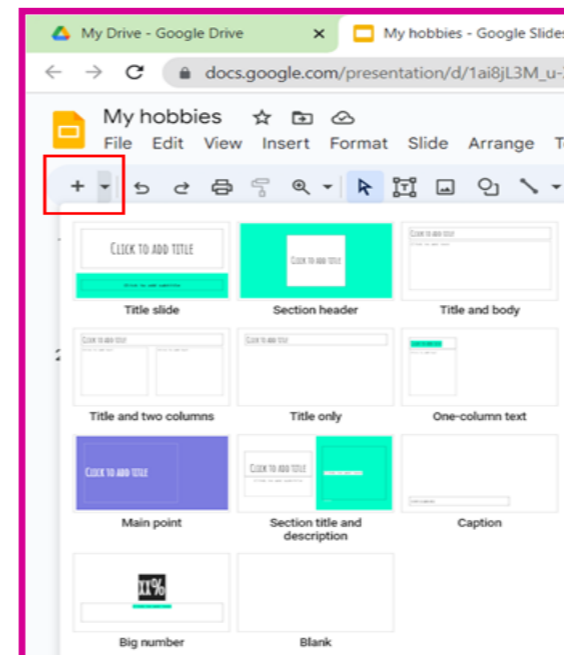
My Drive - Google Drive ×
My hobbies - Google Slides

docs.google.com/presentation/d/1ai8jL3M_u-

My hobbies
File Edit View Insert Format Slide Arrange T

CLICK TO ADD TITLE
Click to add subtitle
Title slide

CLICK TO ADD TITLE
Section header

CLICK TO ADD TITLE
Click to add text
Title and body

CLICK TO ADD TITLE
Title and two columns

CLICK TO ADD TITLE
Title only

CLICK TO ADD TITLE
One-column text

CLICK TO ADD TITLE
Main point

CLICK TO ADD TITLE
Click to add subtitle
Section title and description

Caption

XX%
Big number

Blank